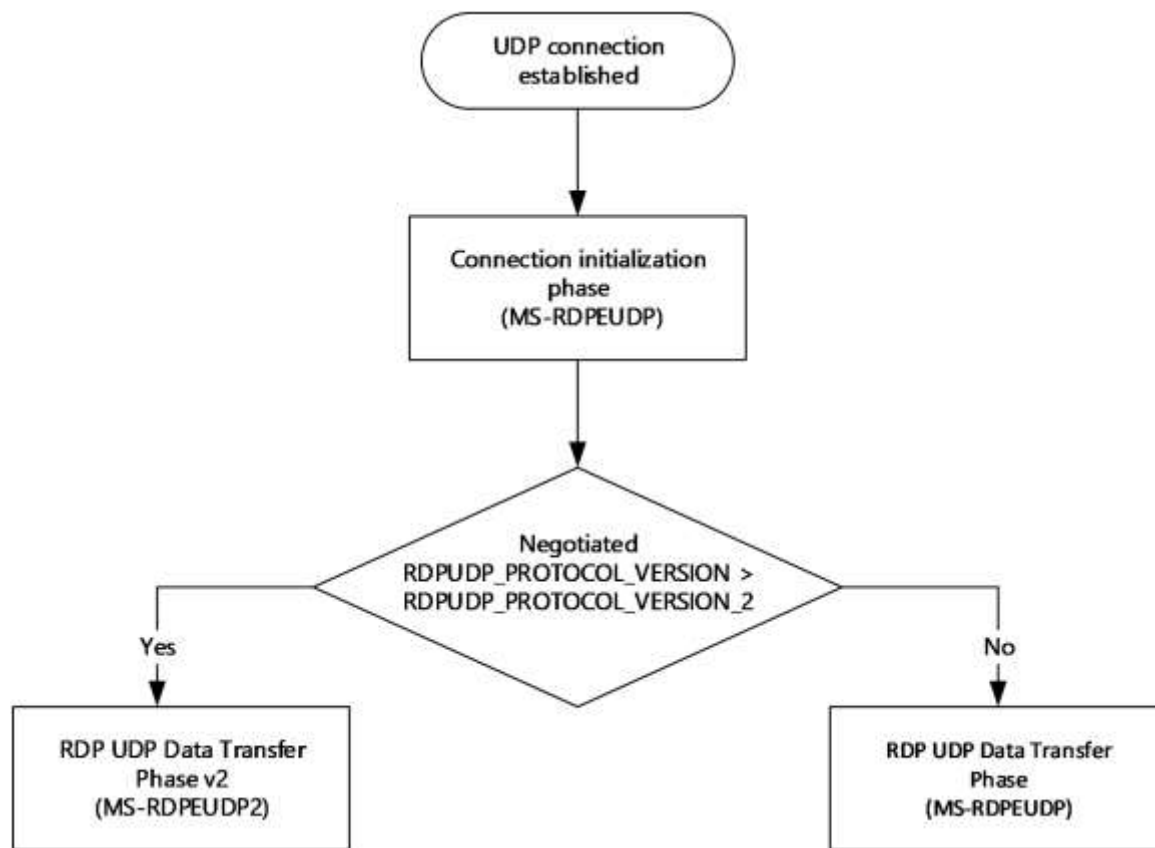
UDP connection established

Connection initialization phase (MS-RDPEUDP)

Negotiated RDPUDP_PROTOCOL_VERSION > RDPUDP_PROTOCOL_VERSION_2

Yes

No

RDP UDP Data Transfer Phase v2 (MS-RDPEUDP2)

RDP UDP Data Transfer Phase (MS-RDPEUDP)